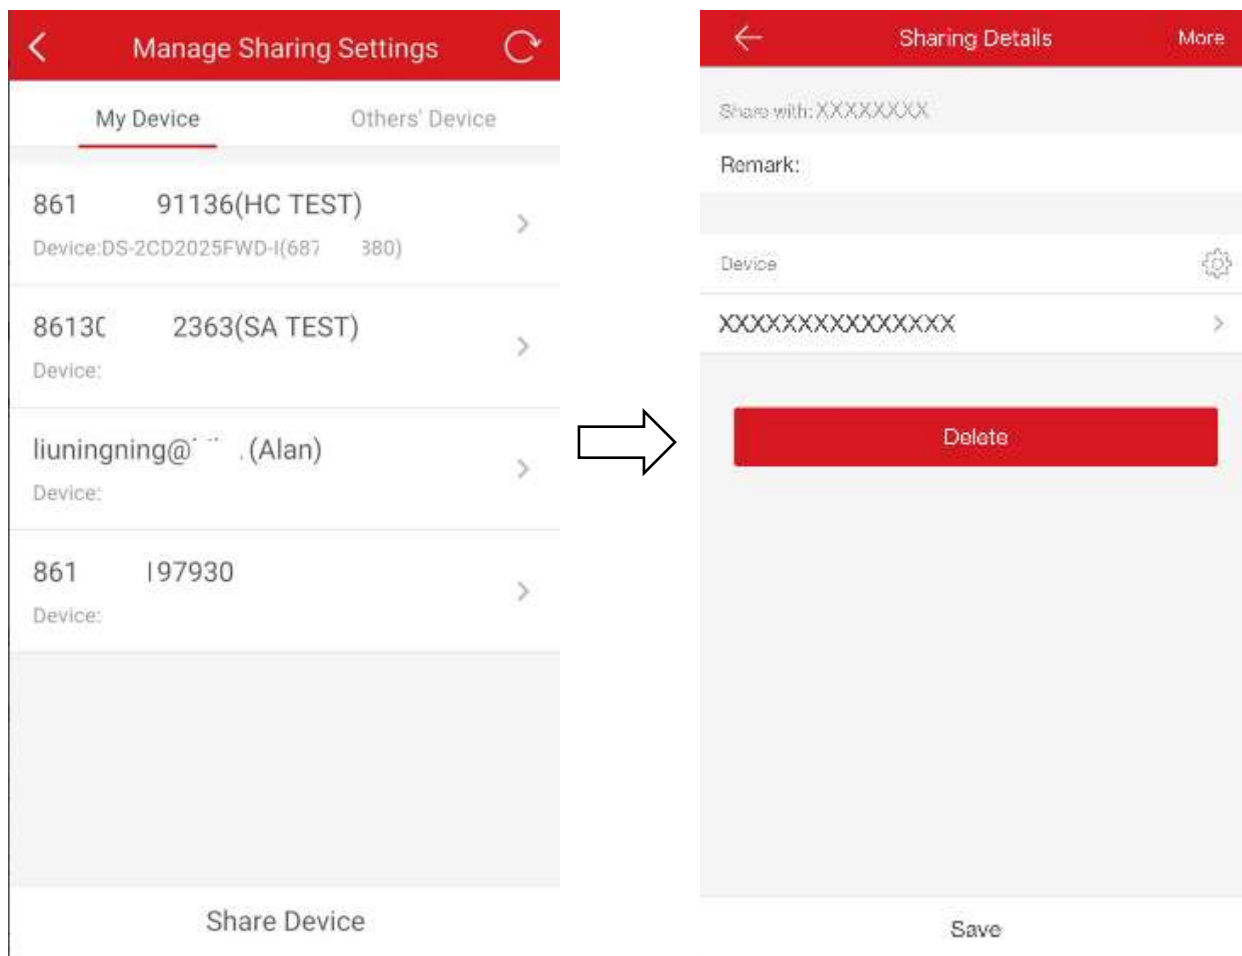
Manage Sharing Settings

My Device

Others' Device

861 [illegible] 91136(HC TEST)

Device:DS-2CD2025FWD-I(687 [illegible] 380)

8613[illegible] 2363(SA TEST)

Device:

liuningning@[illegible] (Alan)

Device:

861 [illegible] 197930

Device:

Share Device

Sharing Details

More

Share with:XXXXXXXX

Remark:

Device

XXXXXXXXXXXXXXX

Delete

Save